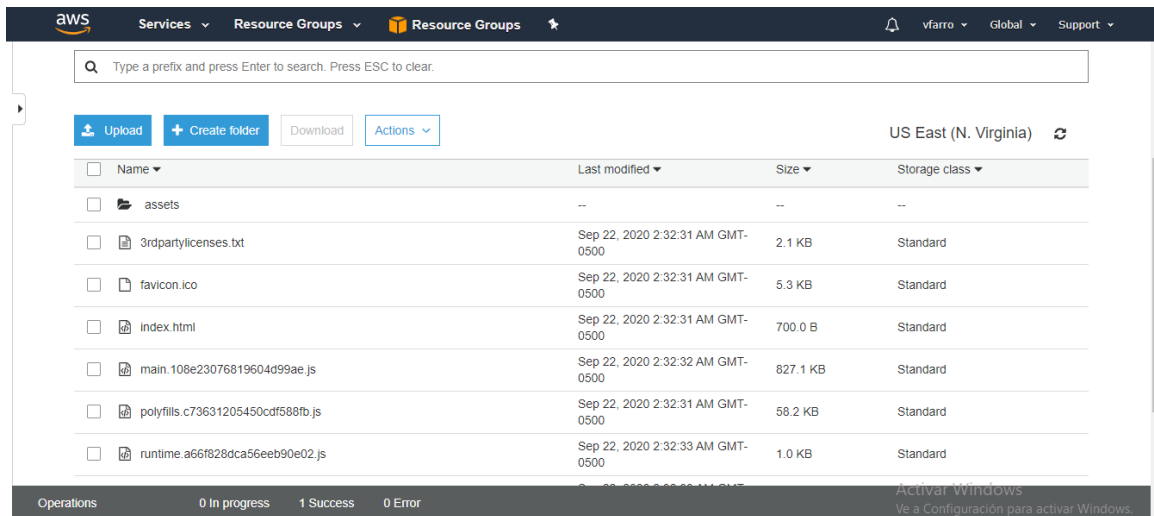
aws Services Resource Groups Resource Groups vfarro Global Support

Type a prefix and press Enter to search. Press ESC to clear.

Upload Create folder Download Actions

US East (N. Virginia)

| Name | Last modified | Size | Storage class |
|---|---|---|---|
| assets | -- | -- | -- |
| 3rdpartylicenses.txt | Sep 22, 2020 2:32:31 AM GMT-0500 | 2.1 KB | Standard |
| favicon.ico | Sep 22, 2020 2:32:31 AM GMT-0500 | 5.3 KB | Standard |
| index.html | Sep 22, 2020 2:32:31 AM GMT-0500 | 700.0 B | Standard |
| main.108e23076819604d99ae.js | Sep 22, 2020 2:32:32 AM GMT-0500 | 827.1 KB | Standard |
| polyfills.c73631205450cdf588fb.js | Sep 22, 2020 2:32:31 AM GMT-0500 | 58.2 KB | Standard |
| runtime.a66f828dca56eeb90e02.js | Sep 22, 2020 2:32:33 AM GMT-0500 | 1.0 KB | Standard |

Operations 0 In progress 1 Success 0 Error

Activar Windows
Ve a Configuración para activar Windows.